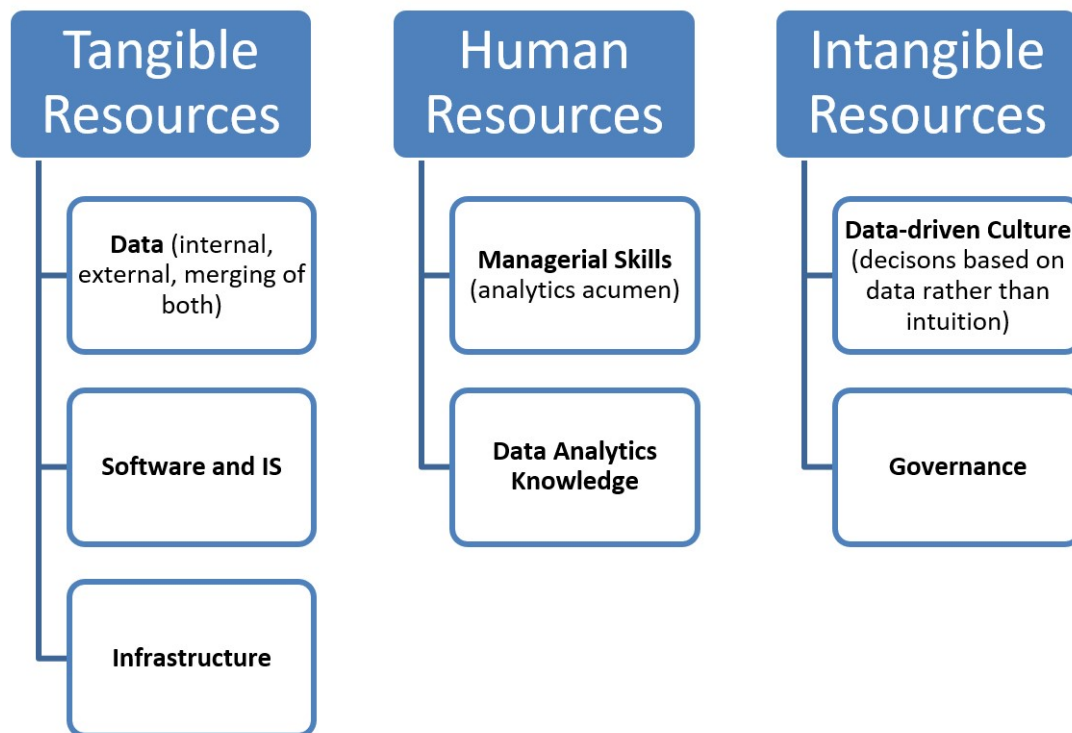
Tangible Resources

Data (internal, external, merging of both)

Software and IS

Infrastructure

Human Resources

Managerial Skills (analytics acumen)

Data Analytics Knowledge

Intangible Resources

Data-driven Culture (decisons based on data rather than intuition)

Governance